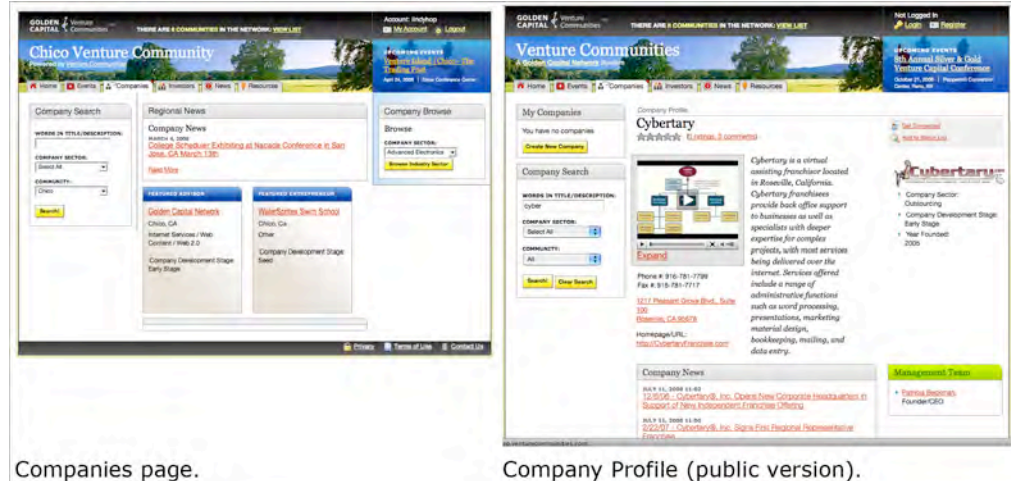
GOLDEN CAPITAL Venture Communities THERE ARE 6 COMMUNITIES IN THE NETWORK: VIEW LIST

Account: lindyhop My Account Logout

Chico Venture Community

Powered by Venture Communities

UPCOMING EVENTS Venture Island | Chico: The Trading Post

Home Events Companies Investors News Resources

Company Search

WORDS IN TITLE/DESCRIPTION:

COMPANY SECTOR: Select All

COMMUNITY: Chico

Search

Regional News

Company News

MARCH 4, 2008

College Scheduler Exhibiting at Nacada Conference in San Jose, CA March 13th

Read More

FEATURED ADVISOR

Golden Capital Network

Chico, CA

Internet Services / Web Content / Web 2.0

Company Development Stage: Early Stage

FEATURED ENTREPRENEUR

WaterSprites Swim School

Chico, Ca

Other

Company Development Stage: Seed

Company Browse

Browse

COMPANY SECTOR: Advanced Electronics

Browse Industry Sector

Privacy Terms of Use Contact Us

Companies page.

GOLDEN CAPITAL Venture Communities THERE ARE 6 COMMUNITIES IN THE NETWORK: VIEW LIST

Not Logged In Login Register

Venture Communities

A Golden Capital Network Venture

UPCOMING EVENTS 5th Annual Silver & Gold Venture Capital Conference

October 21, 2008 | Peppermill Convention Center, Reno, NV

Home Events Companies Investors News Resources

My Companies

You have no companies

Create New Company

Company Search

WORDS IN TITLE/DESCRIPTION: cyber

COMPANY SECTOR: Select All

COMMUNITY: All

Search Clear Search

Company Profile

Cybertary

(0 ratings, 0 comments)

Expand

Phone #: 916-781-7799

Fax #: 916-781-7717

1217 Pleasant Grove Blvd., Suite 100 Roseville, CA 95678

Homepage/URL: http://CybertaryFranchise.com

Cybertary is a virtual assisting franchisor located in Roseville, California. Cybertary franchisees provide back office support to businesses as well as specialists with deeper expertise for complex projects, with most services being delivered over the internet. Services offered include a range of administrative functions such as word processing, presentations, marketing material design, bookkeeping, mailing, and data entry.

Cybertary

Company Sector: Outsourcing

Company Development Stage: Early Stage

Year Founded: 2005

Company News

JULY 11, 2008 11:02

12/6/06 - Cybertary®, Inc. Opens New Corporate Headquarters in Support of New Independent Franchise Offering

JULY 11, 2008 11:02

2/22/07 - Cybertary®, Inc. Signs First Regional Representative Franchise

Management Team

Patricia Beginnes Founder/CEO

Companies page.

Company Profile (public version).